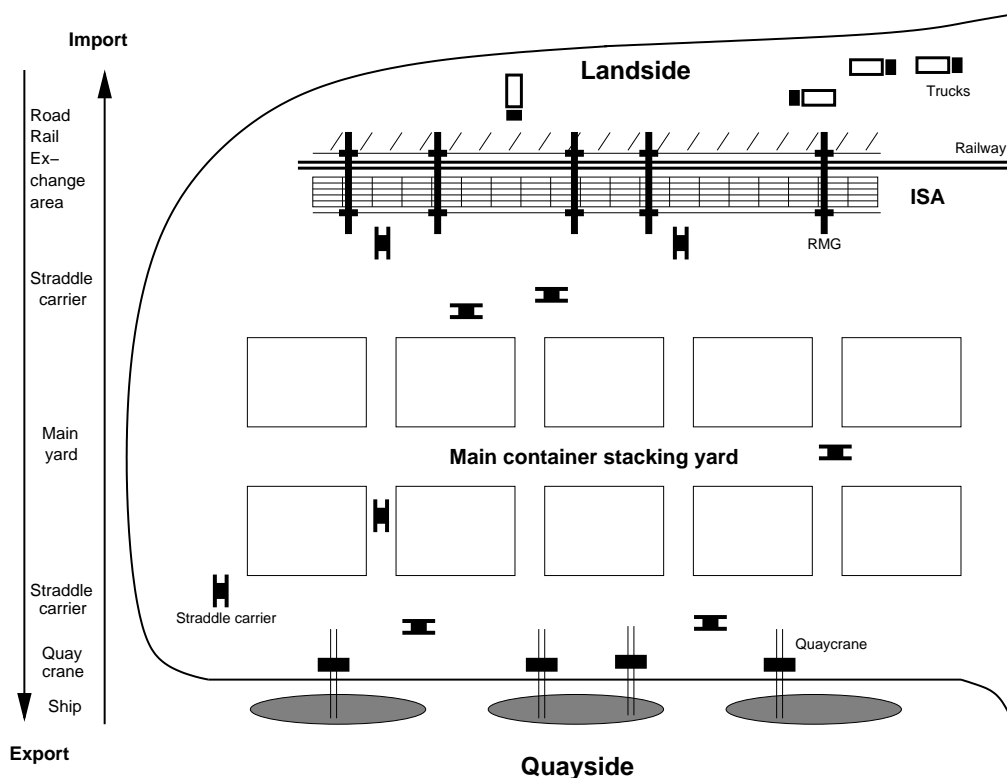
Import

Road
Rail
Exchange
area

Straddle
carrier

Main
yard

Straddle
carrier

Quay
crane

Ship

Export

Landside

Trucks

Railway

ISA

RMG

Main container stacking yard

Straddle carrier

Quaycrane

Quayside